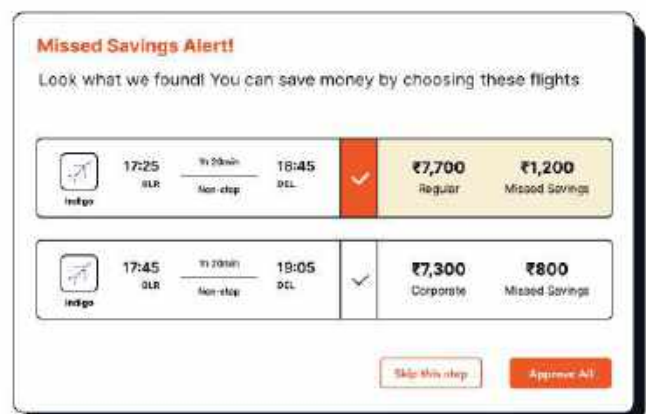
Missed Savings Alert!

Look what we found! You can save money by choosing these flights

Indigo 17:25 BLR 1h 20min Non-stop 18:45 DEL ₹7,700 Regular ₹1,200 Missed Savings

Indigo 17:45 BLR 1h 20min Non-stop 19:05 DEL ₹7,300 Corporate ₹800 Missed Savings

Skip this step

Approve All